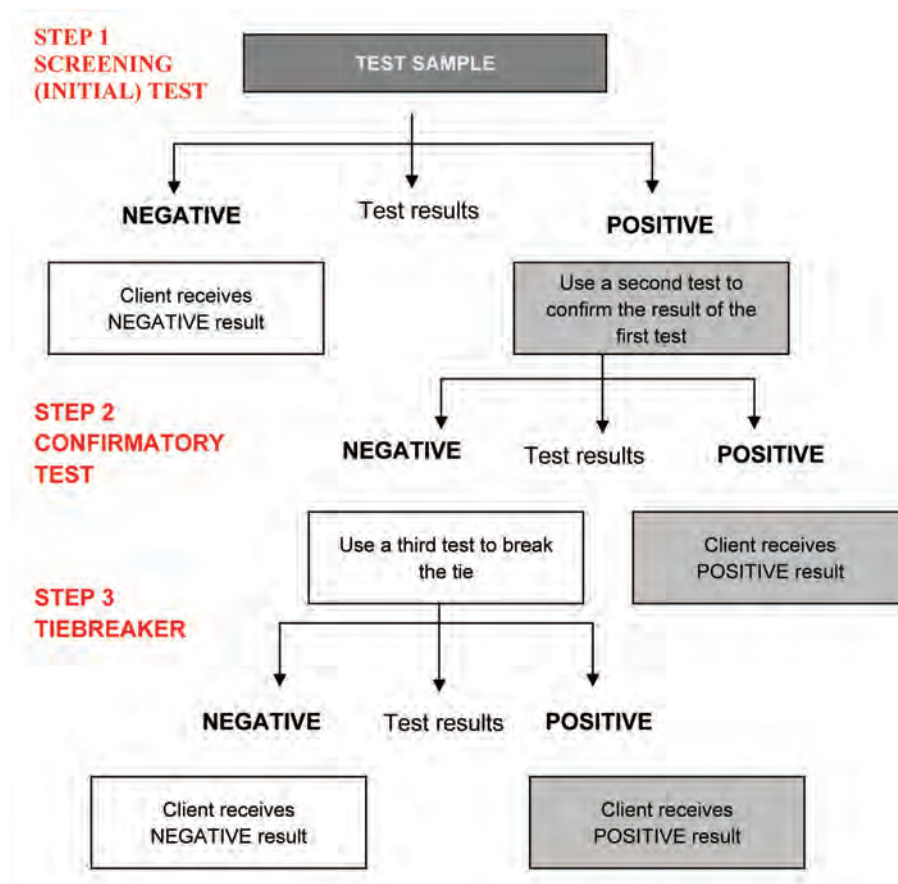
STEP 1
SCREENING
(INITIAL) TEST

TEST SAMPLE

NEGATIVE

Test results

POSITIVE

Client receives NEGATIVE result

Use a second test to confirm the result of the first test

STEP 2
CONFIRMATORY
TEST

NEGATIVE

Test results

POSITIVE

Use a third test to break the tie

Client receives POSITIVE result

STEP 3
TIEBREAKER

NEGATIVE

Test results

POSITIVE

Client receives NEGATIVE result

Client receives POSITIVE result